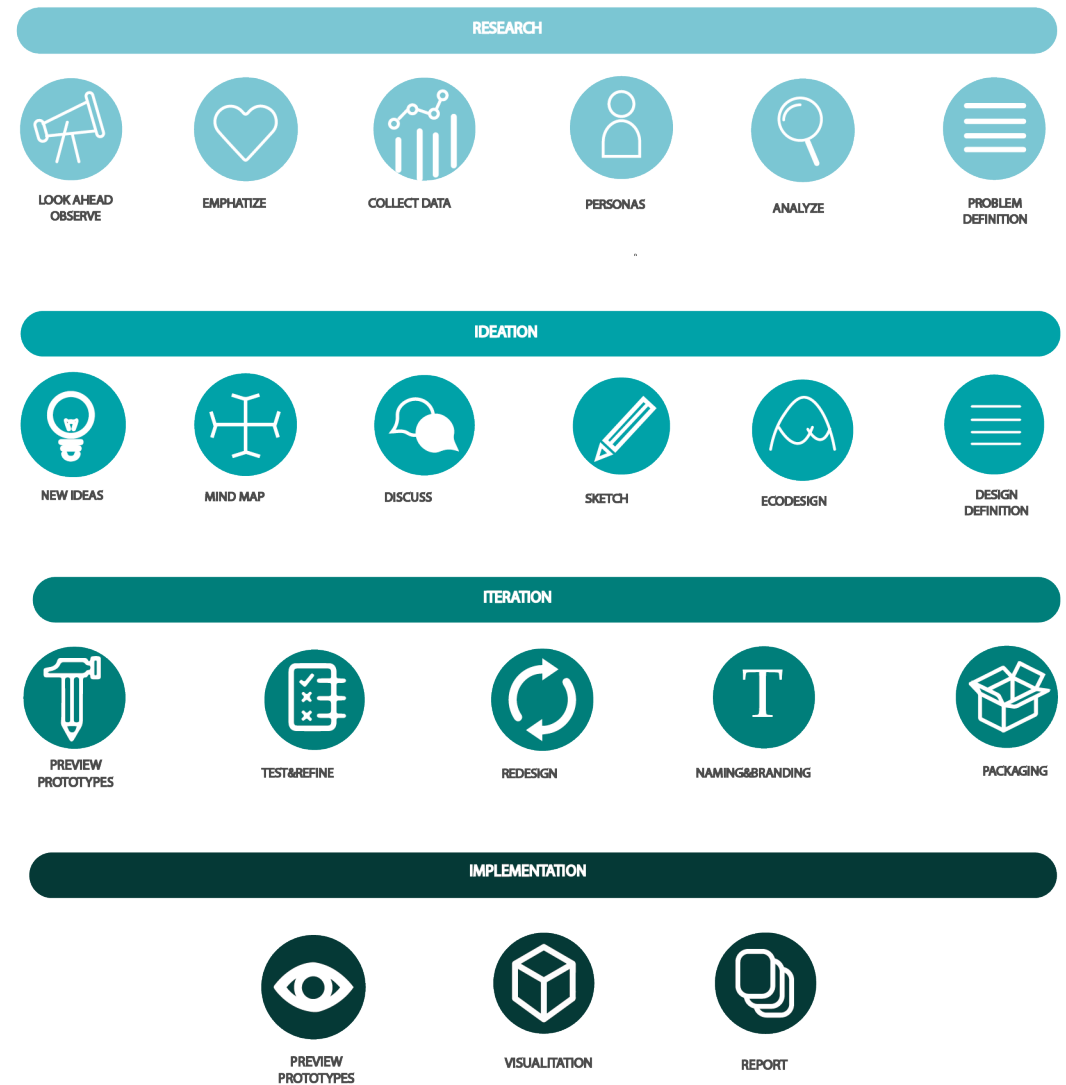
RESEARCH

LOOK AHEAD OBSERVE

EMPHATIZE

COLLECT DATA

PERSONAS

ANALYZE

PROBLEM DEFINITION

IDEATION

NEW IDEAS

MIND MAP

DISCUSS

SKETCH

ECODESIGN

DESIGN DEFINITION

ITERATION

PREVIEW PROTOTYPES

TEST&REFINE

REDESIGN

T

NAMING&BRANDING

PACKAGING

IMPLEMENTATION

PREVIEW PROTOTYPES

VISUALITATION

REPORT